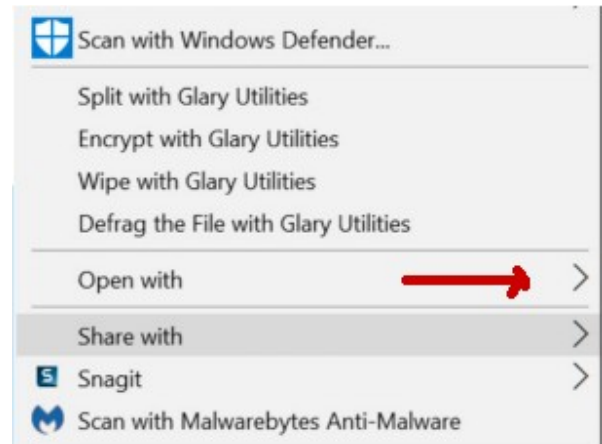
Scan with Windows Defender...

Split with Glary Utilities

Encrypt with Glary Utilities

Wipe with Glary Utilities

Defrag the File with Glary Utilities

Open with

Share with

Snagit

Scan with Malwarebytes Anti-Malware